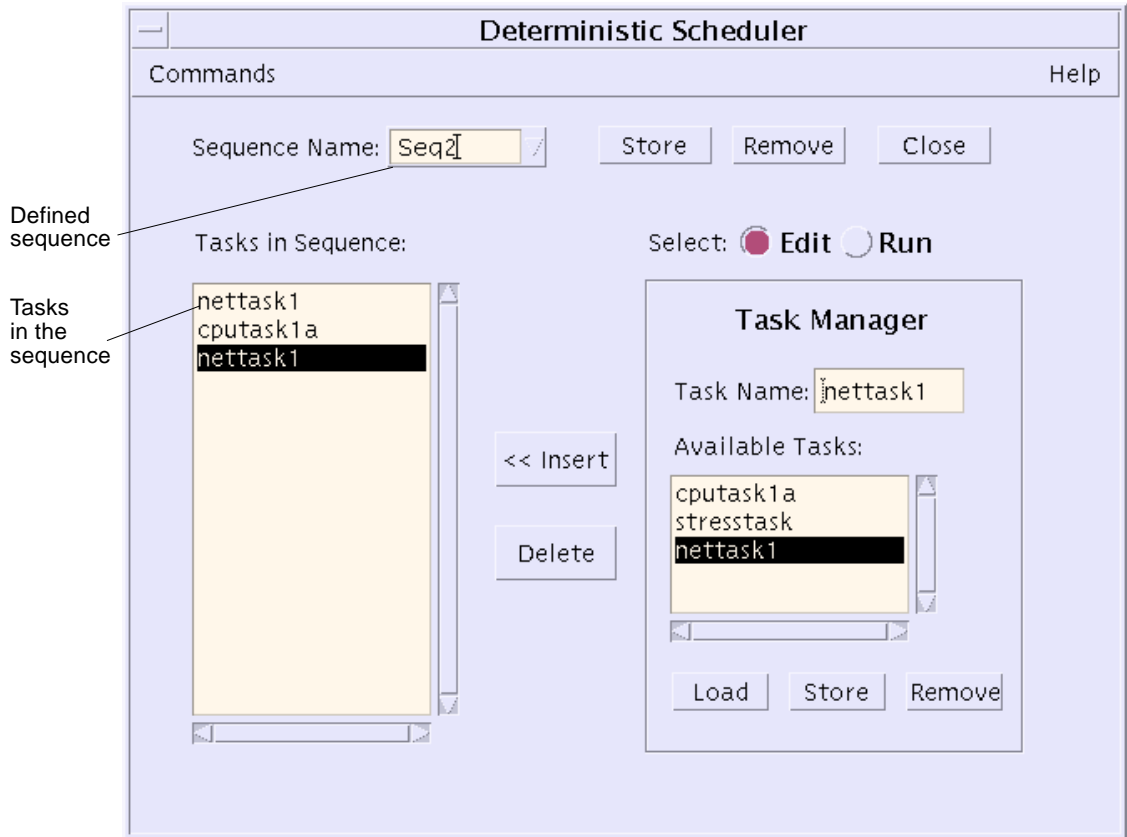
Deterministic Scheduler

Commands

Help

Sequence Name: Seq2

Store

Remove

Close

Defined sequence

Tasks in Sequence:

Select: Edit Run

Tasks in the sequence

nettask1
cputask1a
nettask1

Task Manager

Task Name: nettask1

Available Tasks:

<< Insert

cputask1a
stresstask
nettask1

Delete

Load

Store

Remove